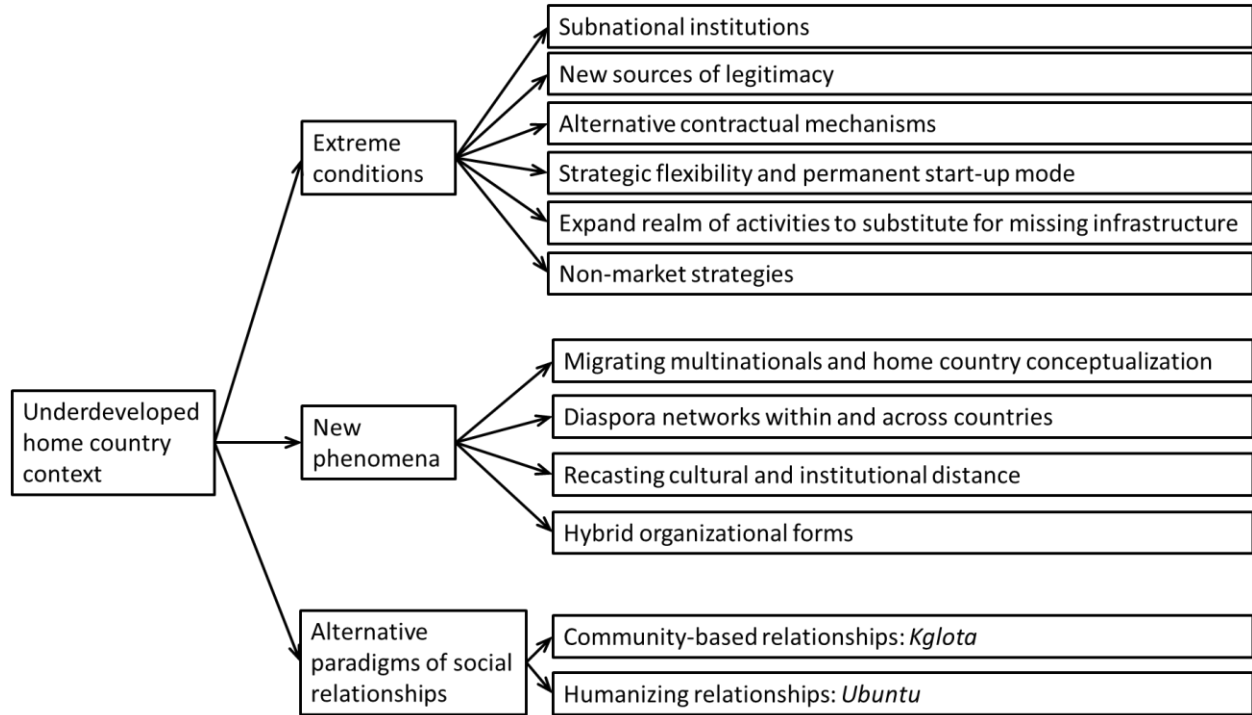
Underdeveloped home country context

Extreme conditions

Subnational institutions

New sources of legitimacy

Alternative contractual mechanisms

Strategic flexibility and permanent start-up mode

Expand realm of activities to substitute for missing infrastructure

Non-market strategies

New phenomena

Migrating multinationals and home country conceptualization

Diaspora networks within and across countries

Recasting cultural and institutional distance

Hybrid organizational forms

Alternative paradigms of social relationships

Community-based relationships: *Kglota*

Humanizing relationships: *Ubuntu*